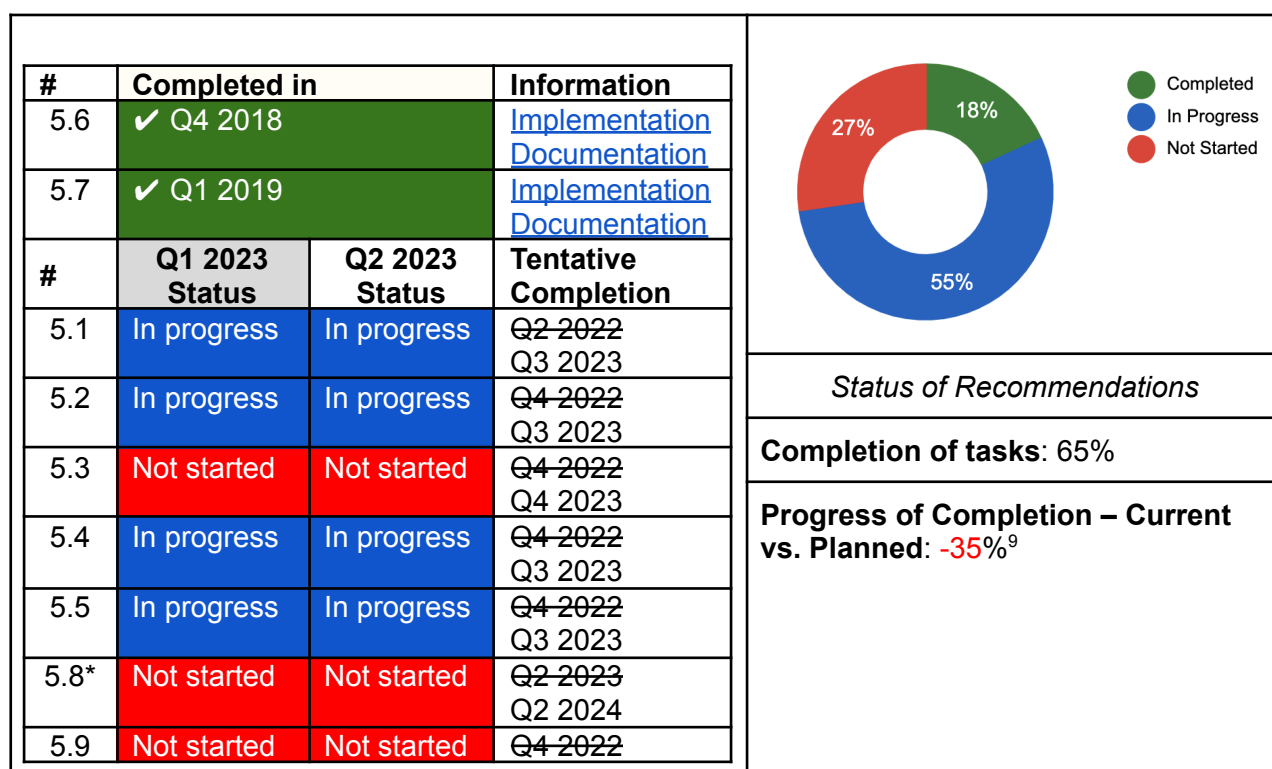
| # | Completed in | | Information |
|---|---|---|---|
| 5.6 | ✔ Q4 2018 | | Implementation Documentation |
| 5.7 | ✔ Q1 2019 | | Implementation Documentation |
| # | Q1 2023 Status | Q2 2023 Status | Tentative Completion |
| 5.1 | In progress | In progress | ~~Q2 2022~~ Q3 2023 |
| 5.2 | In progress | In progress | ~~Q4 2022~~ Q3 2023 |
| 5.3 | Not started | Not started | ~~Q4 2022~~ Q4 2023 |
| 5.4 | In progress | In progress | ~~Q4 2022~~ Q3 2023 |
| 5.5 | In progress | In progress | ~~Q4 2022~~ Q3 2023 |
| 5.8* | Not started | Not started | ~~Q2 2023~~ Q2 2024 |
| 5.9 | Not started | Not started | ~~Q4 2022~~ |

Completed
In Progress
Not Started

18%
55%
27%

Status of Recommendations

Completion of tasks: 65%

Progress of Completion – Current vs. Planned: -35%$^9$